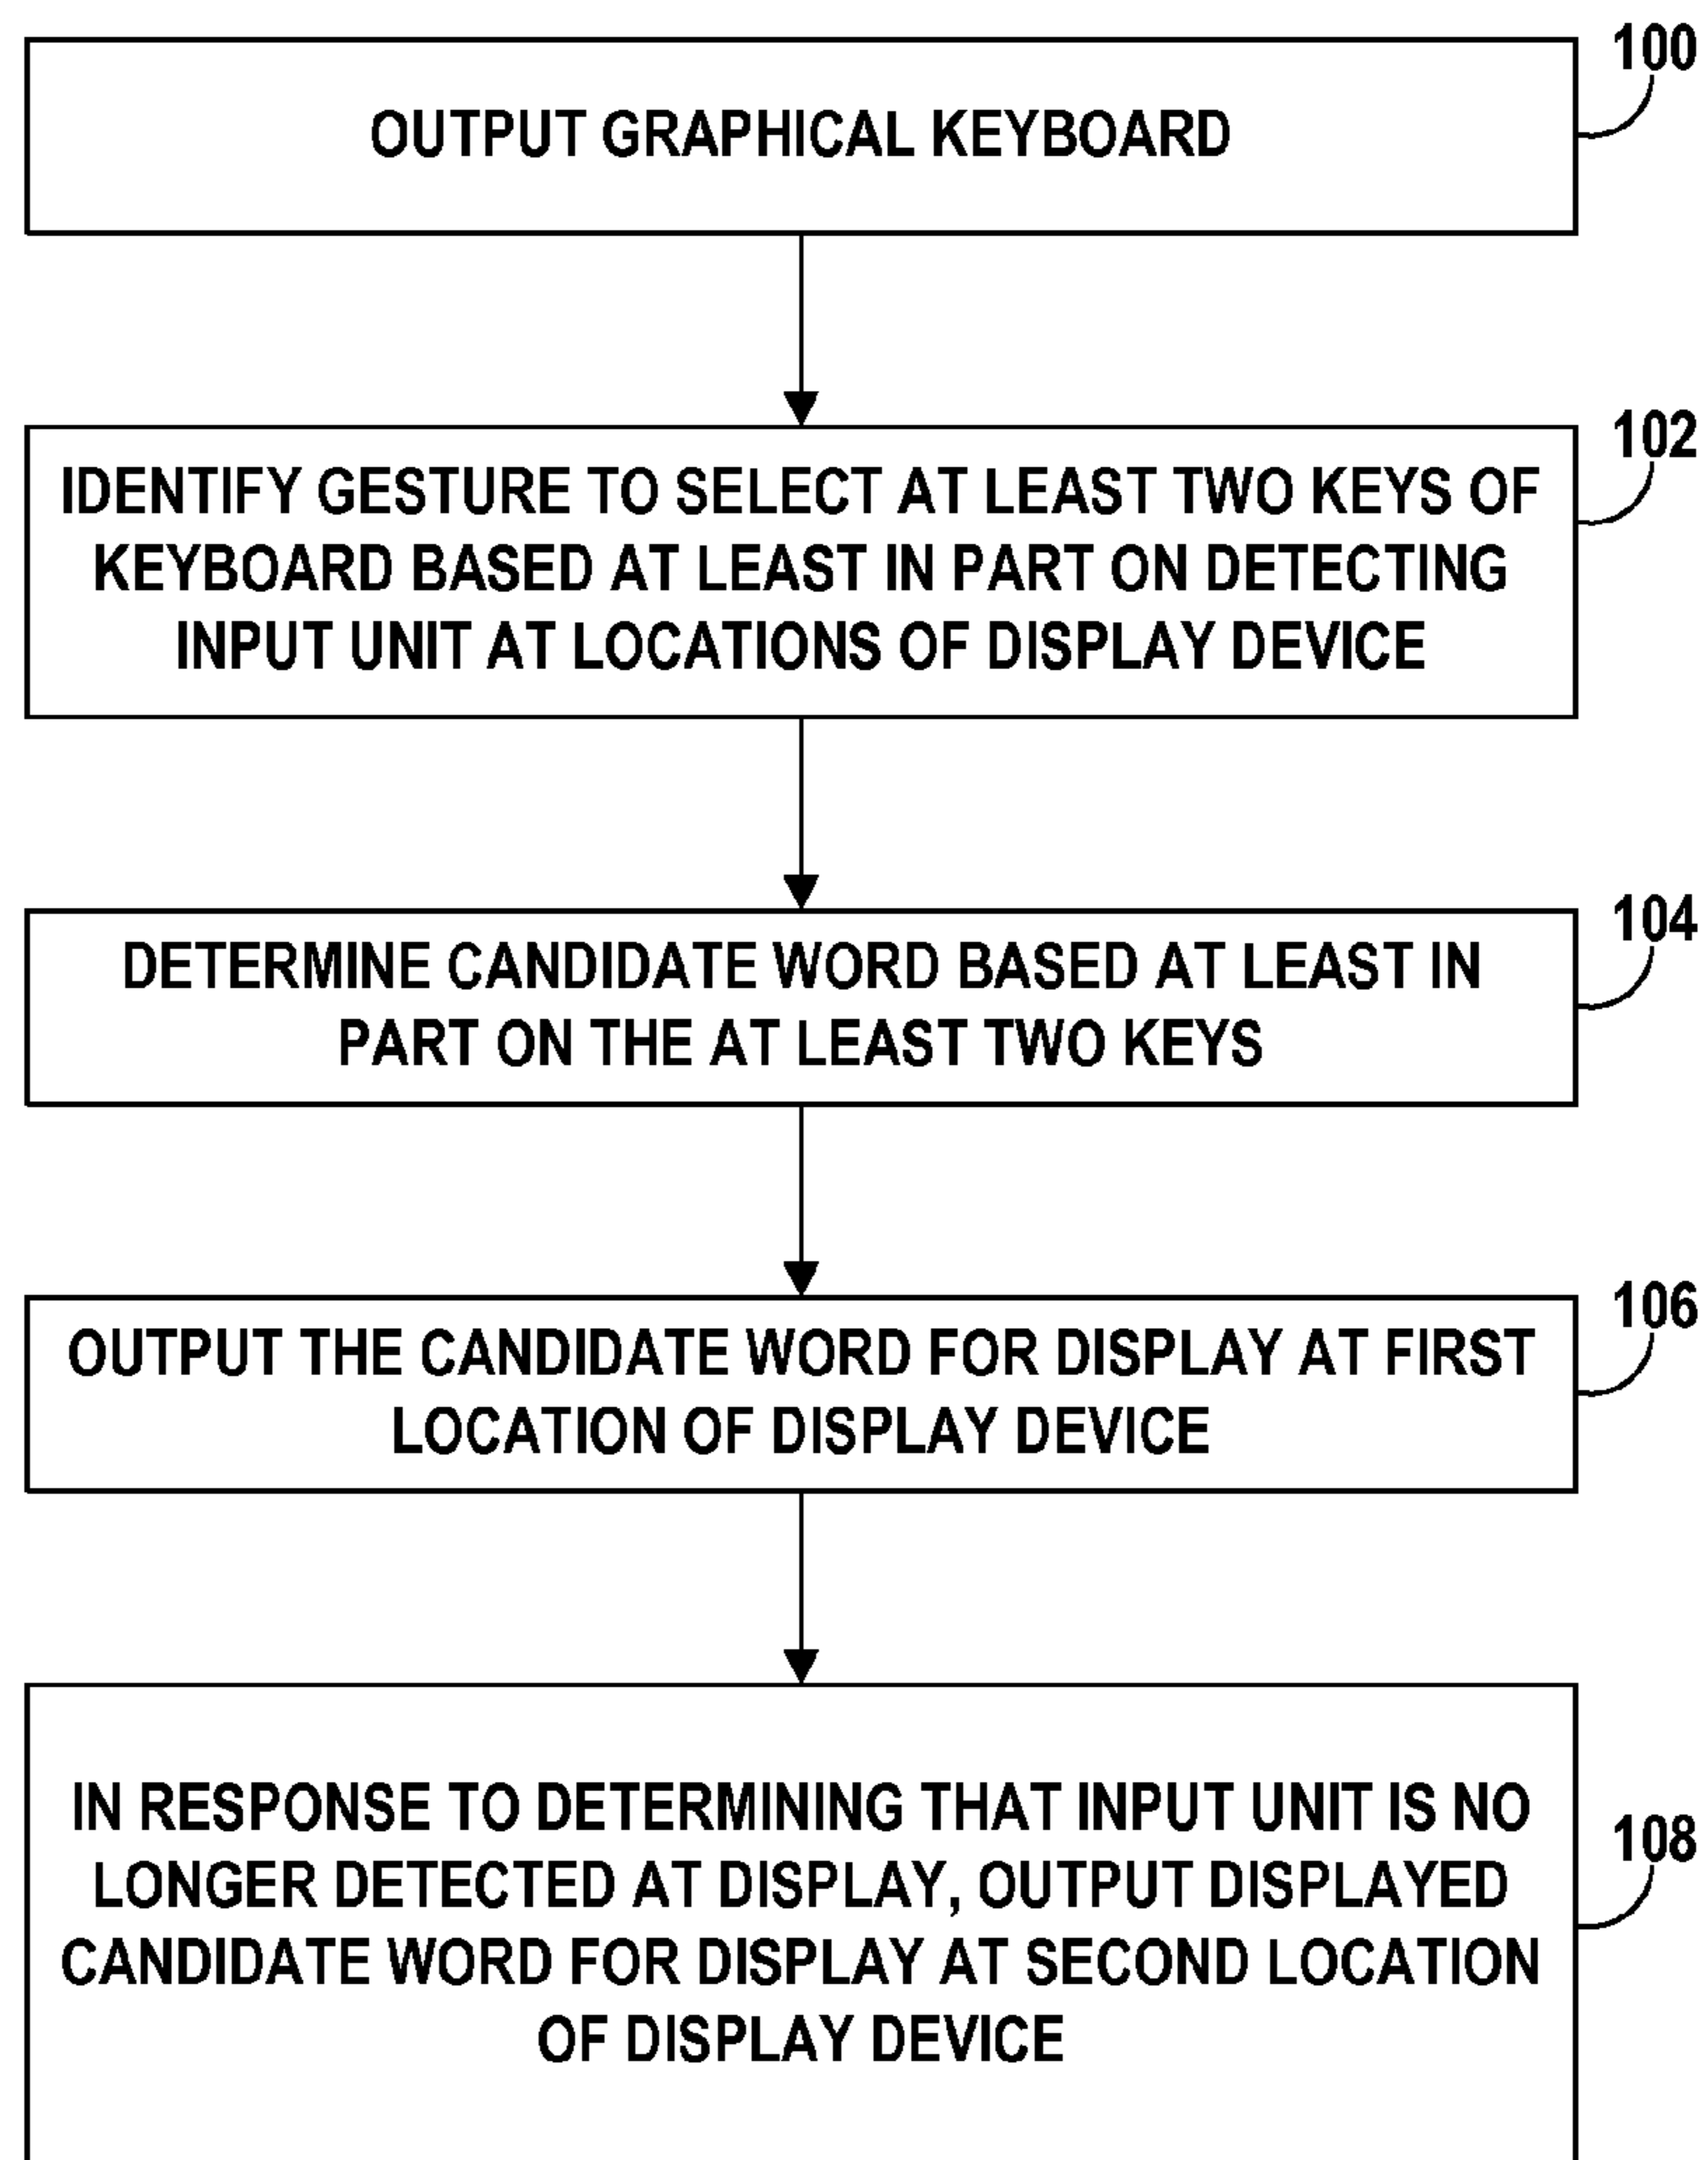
OUTPUT GRAPHICAL KEYBOARD

100

IDENTIFY GESTURE TO SELECT AT LEAST TWO KEYS OF KEYBOARD BASED AT LEAST IN PART ON DETECTING INPUT UNIT AT LOCATIONS OF DISPLAY DEVICE

102

DETERMINE CANDIDATE WORD BASED AT LEAST IN PART ON THE AT LEAST TWO KEYS

104

OUTPUT THE CANDIDATE WORD FOR DISPLAY AT FIRST LOCATION OF DISPLAY DEVICE

106

IN RESPONSE TO DETERMINING THAT INPUT UNIT IS NO LONGER DETECTED AT DISPLAY, OUTPUT DISPLAYED CANDIDATE WORD FOR DISPLAY AT SECOND LOCATION OF DISPLAY DEVICE

108